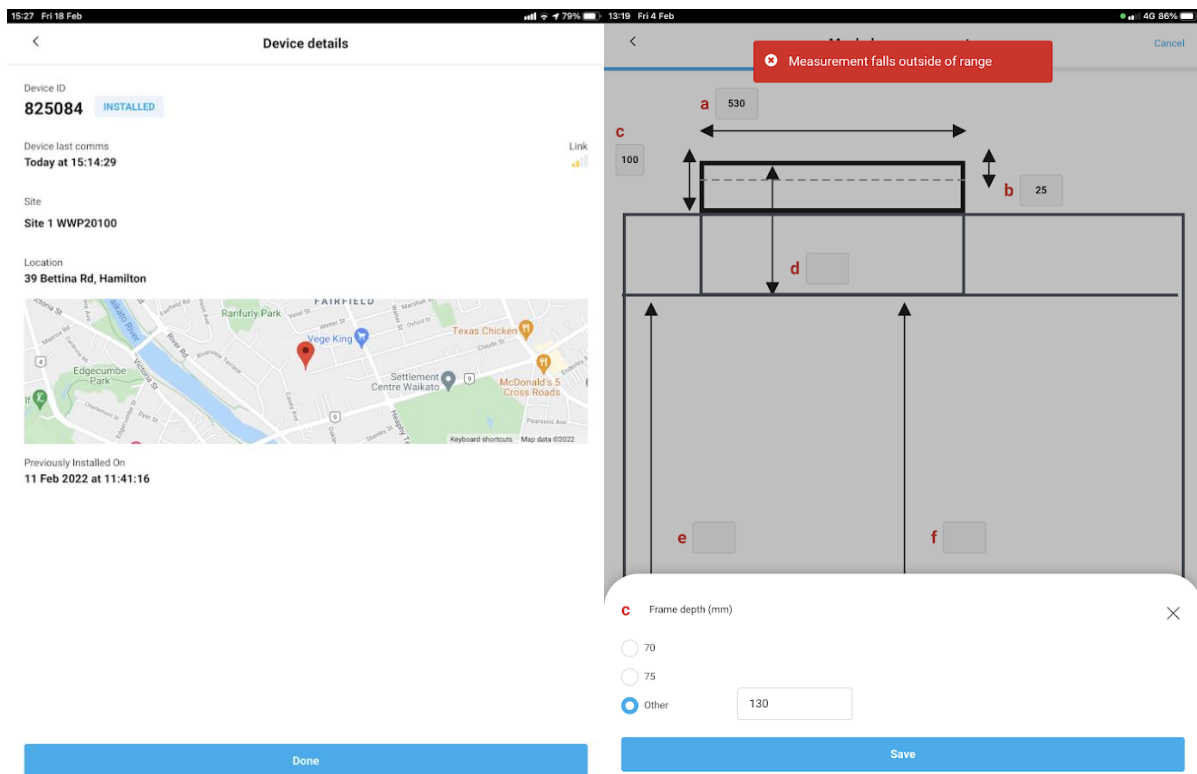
15:27 Fri 18 Feb

79%

<

Device details

Device ID

825084 INSTALLED

Device last comms

Today at 15:14:29

Link

Site

Site 1 WWP20100

Location

39 Bettina Rd, Hamilton

FAIRFIELD
Ranfurly Park
Vege King
Texas Chicken
Edgecumbe Park
Settlement Centre Waikato
McDonald's 5 Cross Roads
Keyboard shortcuts Map data ©2022

Previously Installed On

11 Feb 2022 at 11:41:16

Done

13:19 Fri 4 Feb

4G 86%

<

Measurement falls outside of range

Cancel

a 530

c 100

b 25

d

e

f

c Frame depth (mm)

70

75

Other 130

Save